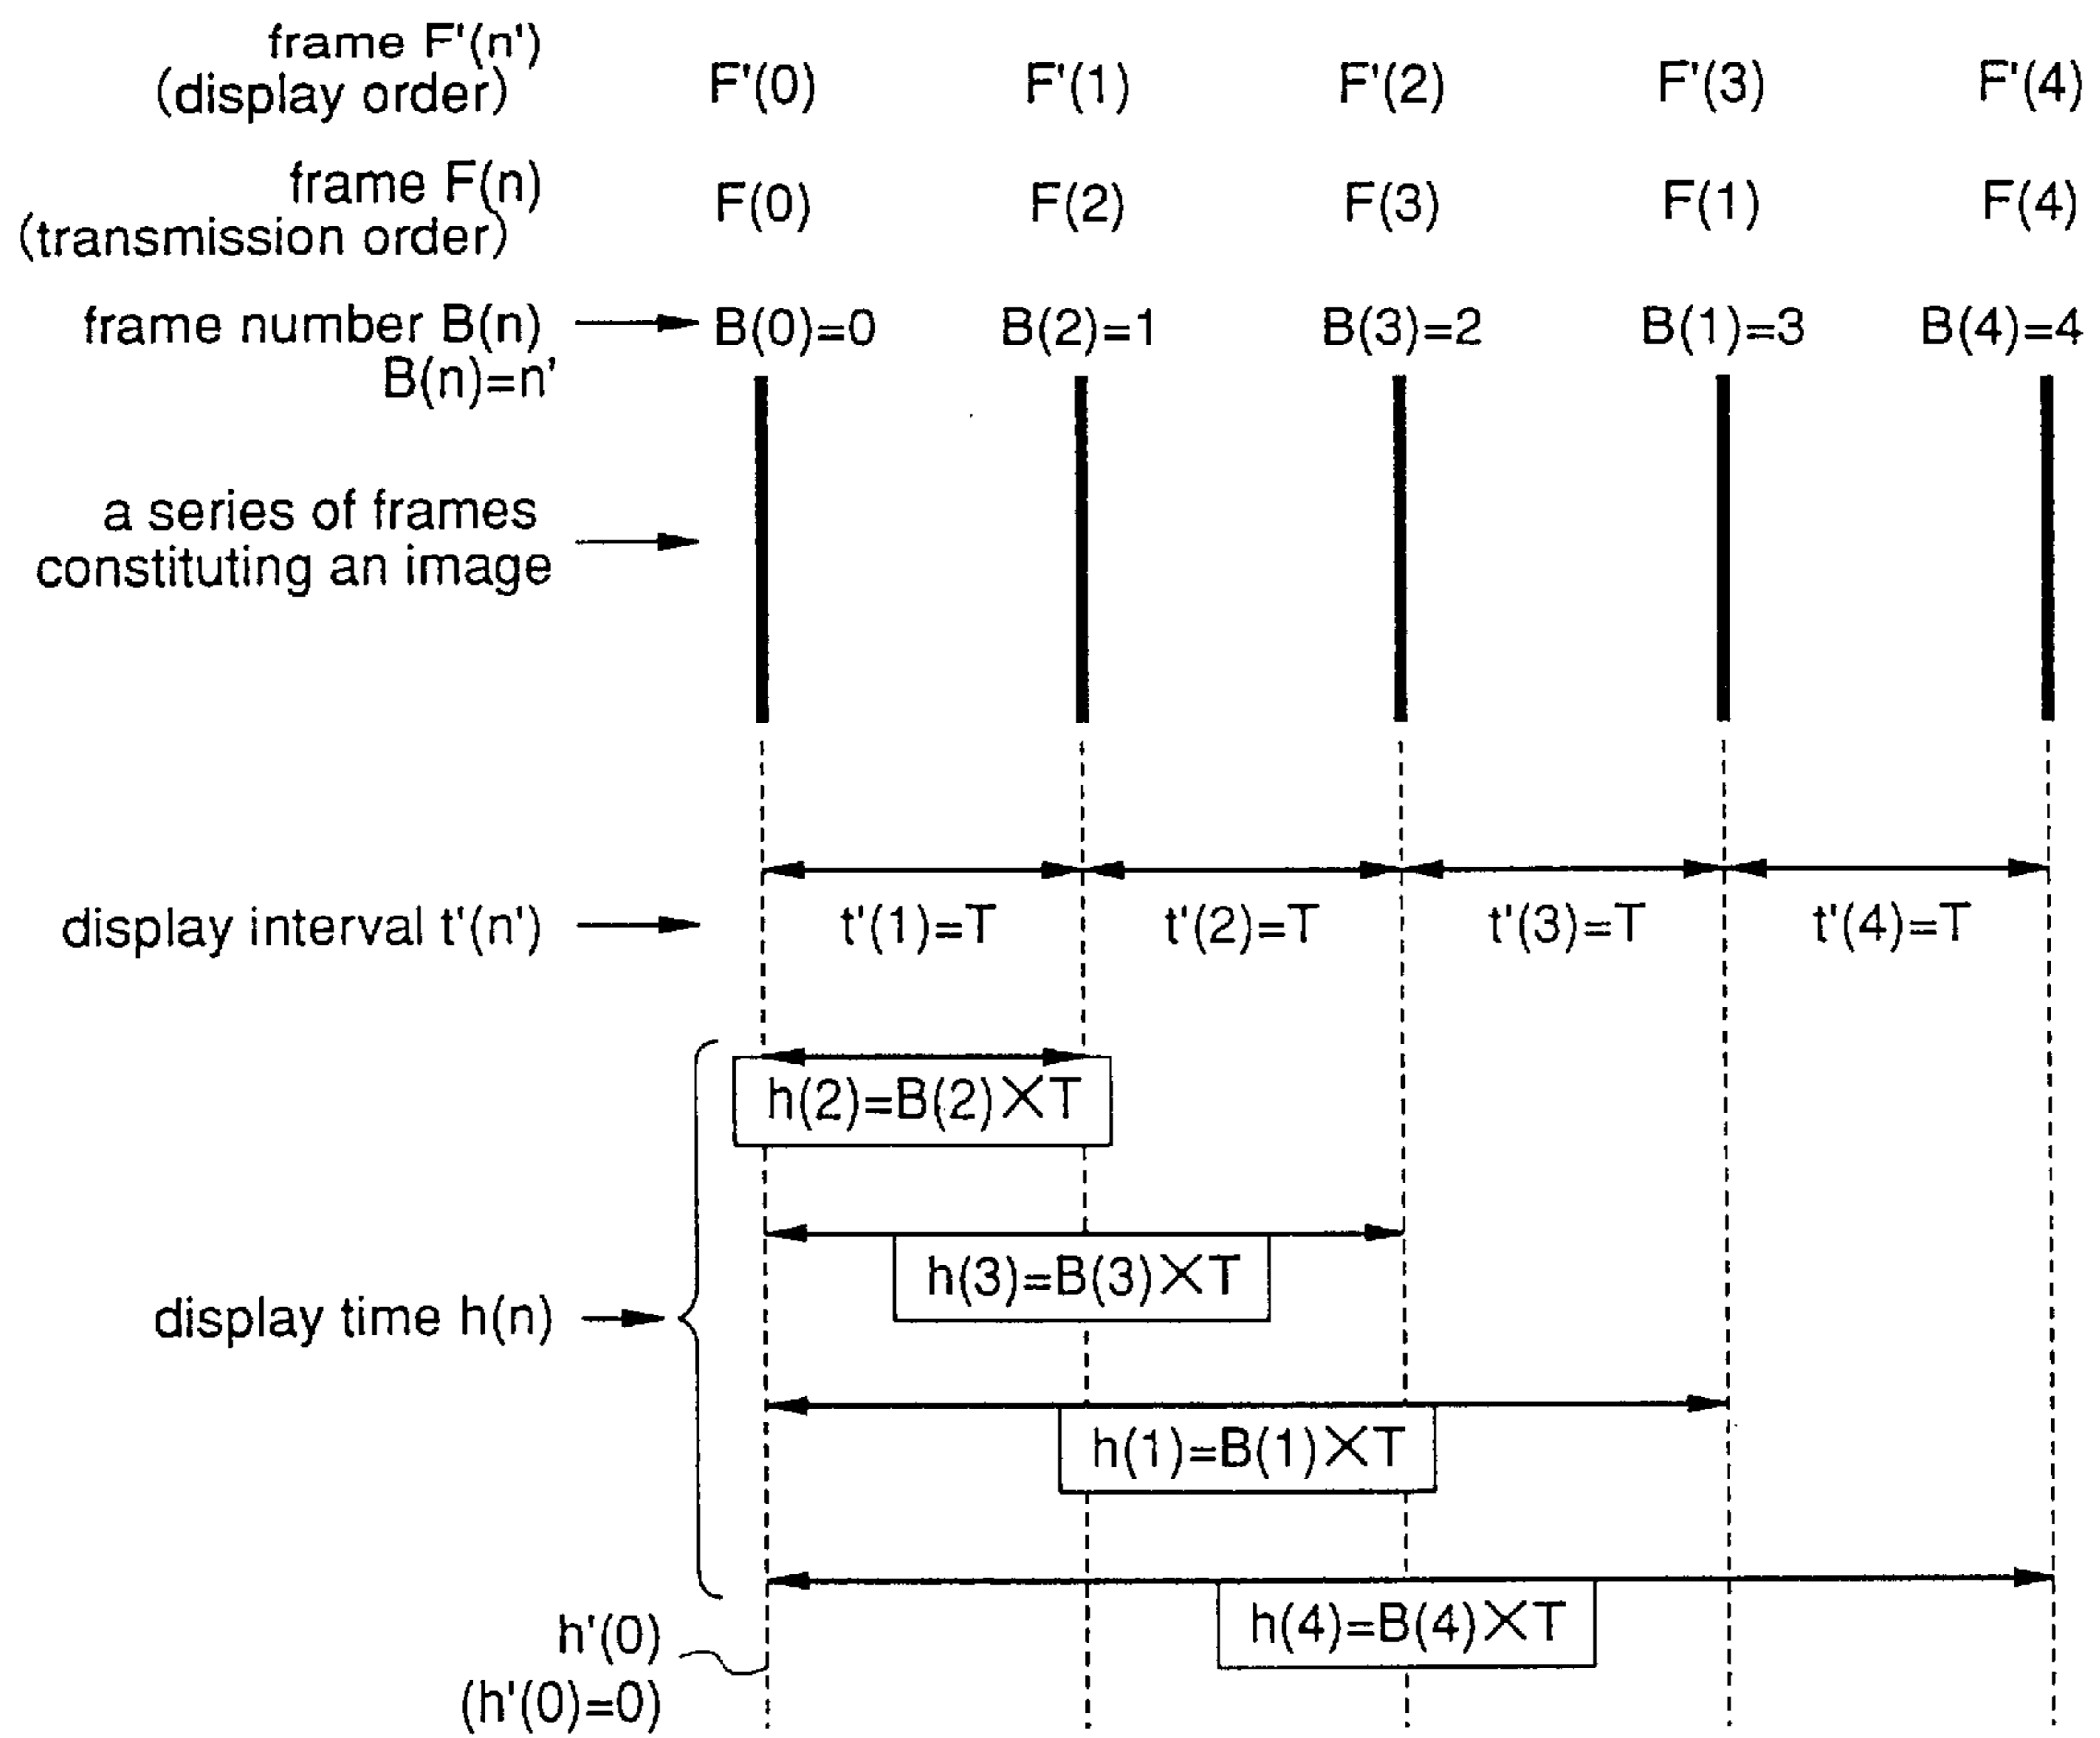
frame F'(n')
(display order)

F'(0) F'(1) F'(2) F'(3) F'(4)

frame F(n)
(transmission order)

F(0) F(2) F(3) F(1) F(4)

frame number B(n)
B(n)=n'

B(0)=0 B(2)=1 B(3)=2 B(1)=3 B(4)=4

a series of frames constituting an image

display interval t'(n')

t'(1)=T t'(2)=T t'(3)=T t'(4)=T

display time h(n)

h(2)=B(2)×T

h(3)=B(3)×T

h(1)=B(1)×T

h(4)=B(4)×T

h'(0)
(h'(0)=0)